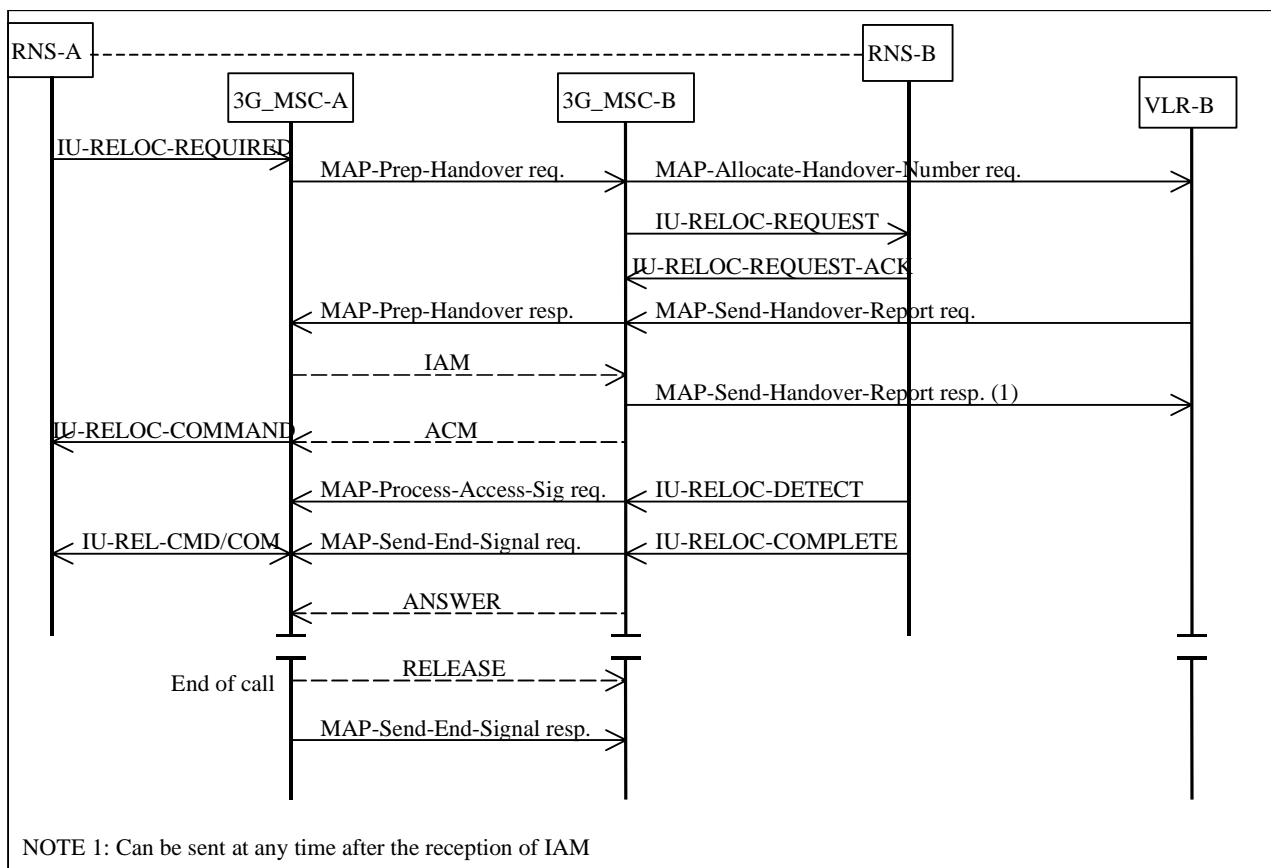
RNS-A

RNS-B

3G_MSC-A

3G_MSC-B

VLR-B

IU-RELOC-REQUIRED

MAP-Prep-Handover req.

MAP-Allocate-Handover-Number req.

IU-RELOC-REQUEST

IU-RELOC-REQUEST-ACK

MAP-Prep-Handover resp.

MAP-Send-Handover-Report req.

IAM

MAP-Send-Handover-Report resp. (1)

IU-RELOC-COMMAND

ACM

MAP-Process-Access-Sig req.

IU-RELOC-DETECT

IU-REL-CMD/COM

MAP-Send-End-Signal req.

IU-RELOC-COMPLETE

ANSWER

End of call

RELEASE

MAP-Send-End-Signal resp.

NOTE 1: Can be sent at any time after the reception of IAM